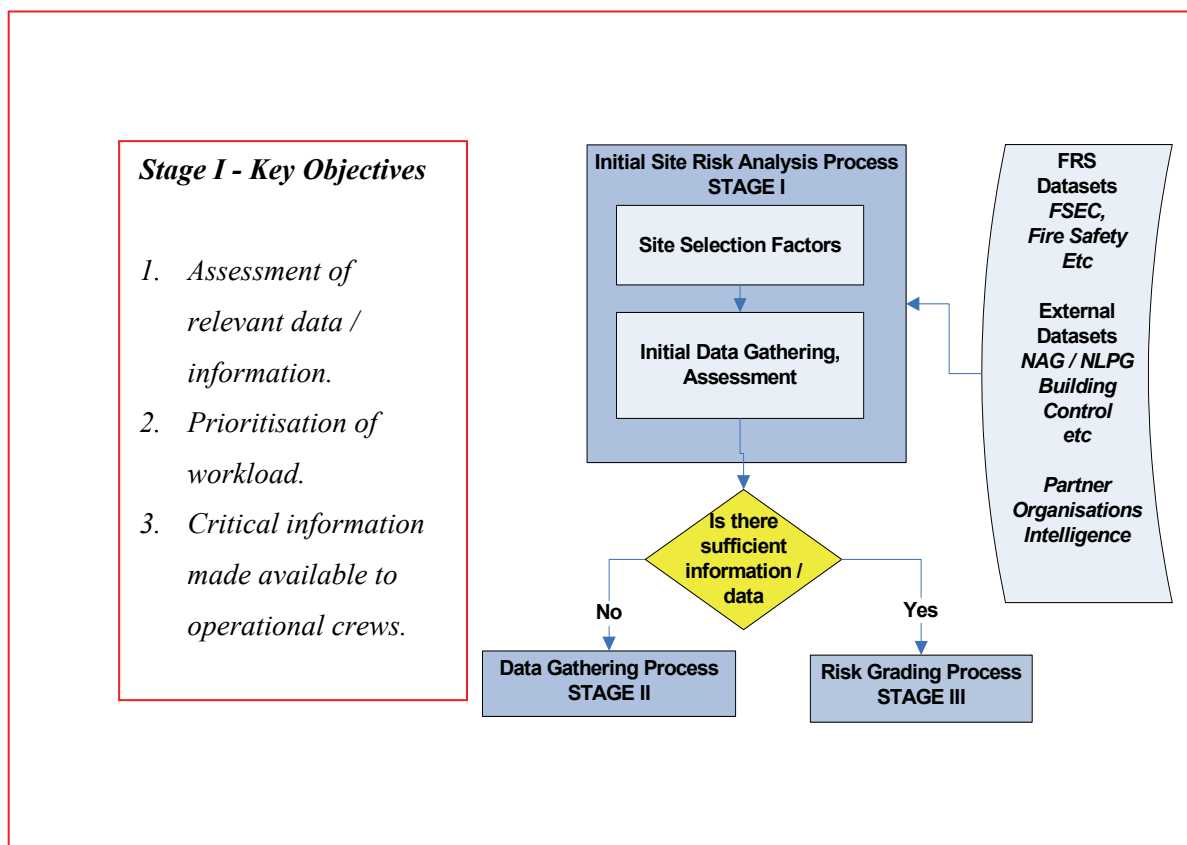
Stage I - Key Objectives

1. Assessment of relevant data / information.
2. Prioritisation of workload.
3. Critical information made available to operational crews.

Initial Site Risk Analysis Process
STAGE I

Site Selection Factors

Initial Data Gathering, Assessment

FRS Datasets
FSEC, Fire Safety Etc

External Datasets
NAG / NLPG
Building Control
etc

Partner Organisations Intelligence

Is there sufficient information / data

No

Yes

Data Gathering Process
STAGE II

Risk Grading Process
STAGE III